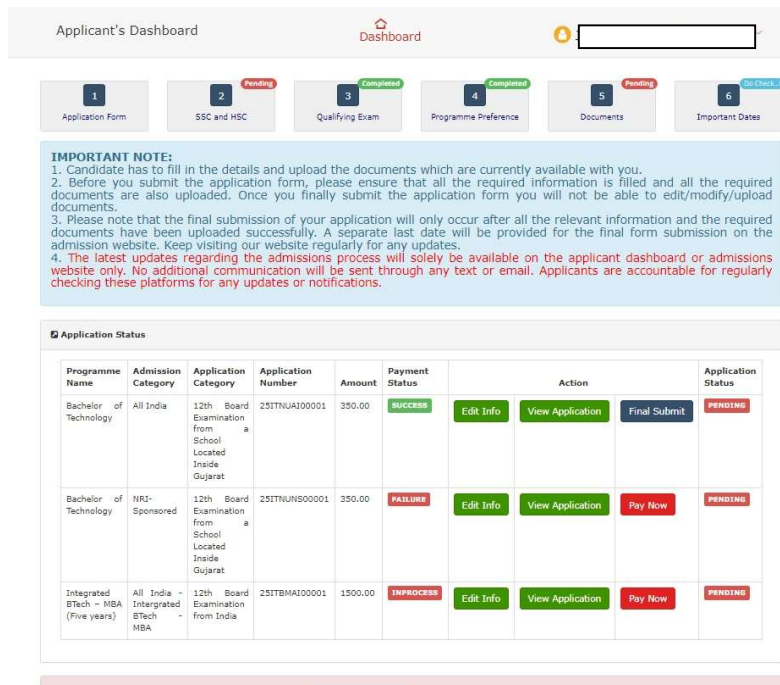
Applicant's Dashboard

Dashboard

1 Application Form

Pending 2 SSC and HSC

Completed 3 Qualifying Exam

Completed 4 Programme Preference

Pending 5 Documents

Do Check... 6 Important Dates

IMPORTANT NOTE:
1. Candidate has to fill in the details and upload the documents which are currently available with you.
2. Before you submit the application form, please ensure that all the required information is filled and all the required documents are also uploaded. Once you finally submit the application form you will not be able to edit/modify/upload documents.
3. Please note that the final submission of your application will only occur after all the relevant information and the required documents have been uploaded successfully. A separate last date will be provided for the final form submission on the admission website. Keep visiting our website regularly for any updates.
4. The latest updates regarding the admissions process will solely be available on the applicant dashboard or admissions website only. No additional communication will be sent through any text or email. Applicants are accountable for regularly checking these platforms for any updates or notifications.

Application Status

| Programme Name | Admission Category | Application Category | Application Number | Amount | Payment Status | Action | | | Application Status |
|---|---|---|---|---|---|---|---|---|---|
| Bachelor of Technology | All India | 12th Board Examination from a School Located Inside Gujarat | 25ITNUAI00001 | 350.00 | SUCCESS | Edit Info | View Application | Final Submit | PENDING |
| Bachelor of Technology | NRI-Sponsored | 12th Board Examination from a School Located Inside Gujarat | 25ITNUNS00001 | 350.00 | FAILURE | Edit Info | View Application | Pay Now | PENDING |
| Integrated BTech - MBA (Five years) | All India - Intergrated BTech - MBA | 12th Board Examination from India | 25ITBMAI00001 | 1500.00 | INPROCESS | Edit Info | View Application | Pay Now | PENDING |